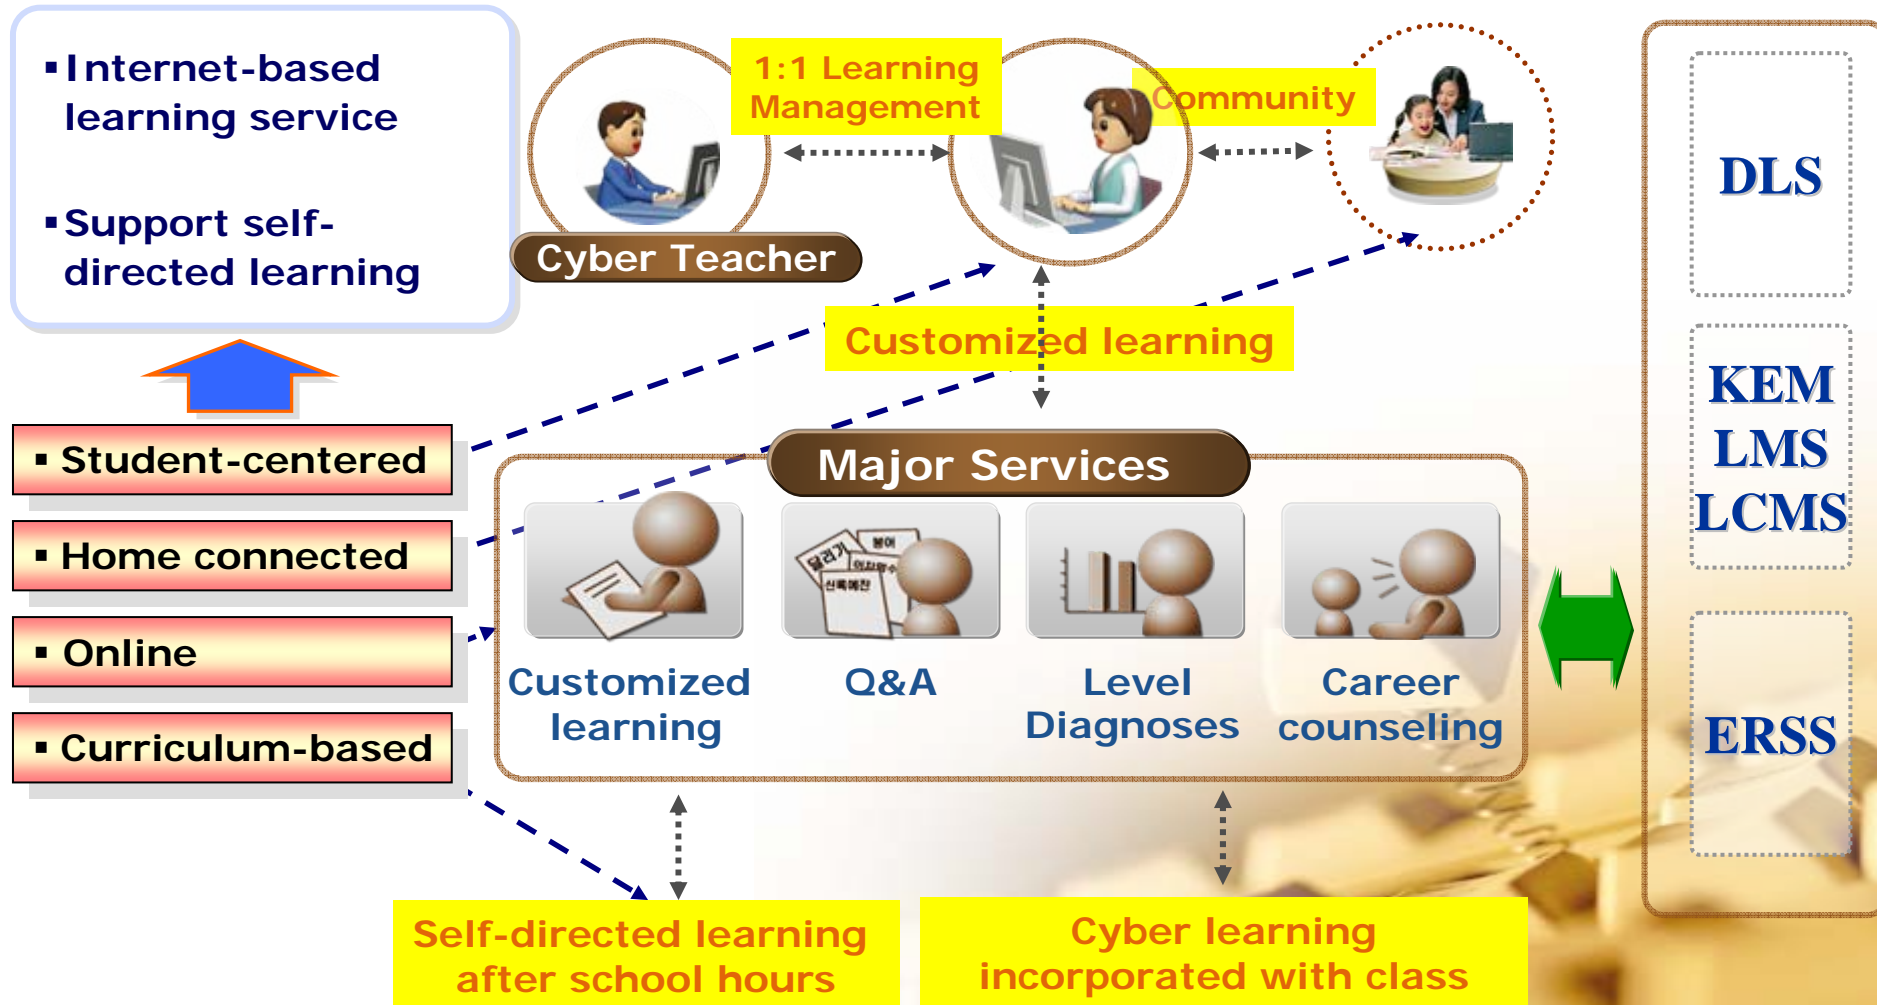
▪ Internet-based learning service

▪ Support self-directed learning

▪ Student-centered

▪ Home connected

▪ Online

▪ Curriculum-based

Cyber Teacher

1:1 Learning Management

Community

Customized learning

Major Services

Customized learning

Q&A

Level Diagnoses

Career counseling

Self-directed learning after school hours

Cyber learning incorporated with class

DLS

KEM
LMS
LCMS

ERSS